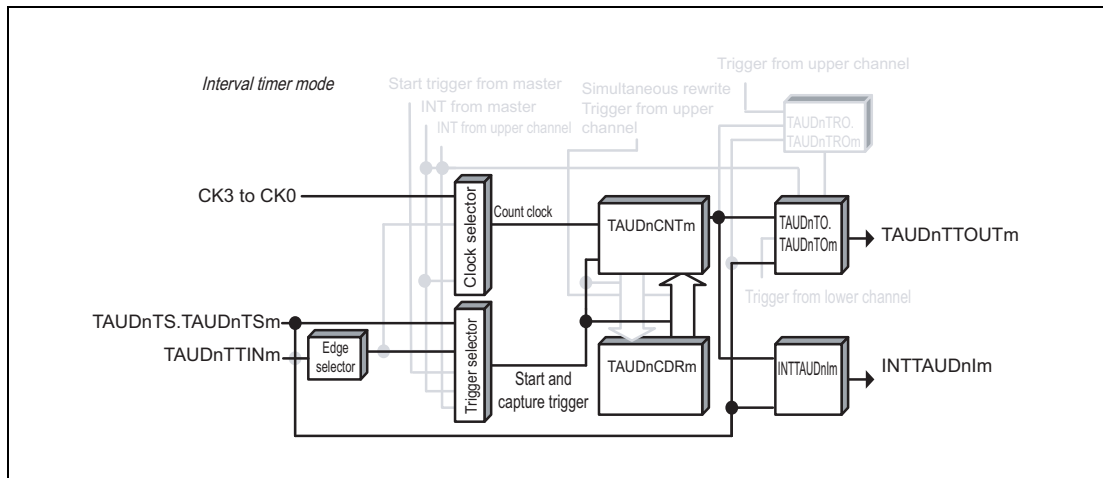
Interval timer mode

Start trigger from master

INT from master

INT from upper channel

Simultaneous rewrite Trigger from upper channel

Trigger from upper channel

TAUDnTRO. TAUDnTROm

CK3 to CK0

Clock selector

Count clock

TAUDnCNTm

TAUDnTO. TAUDnTOm

TAUDnTTOUTm

Trigger from lower channel

TAUDnTS.TAUDnTSm

TAUDnTTINm

Edge selector

Trigger selector

Start and capture trigger

TAUDnCDRm

INTTAUDnIm

INTTAUDnIm